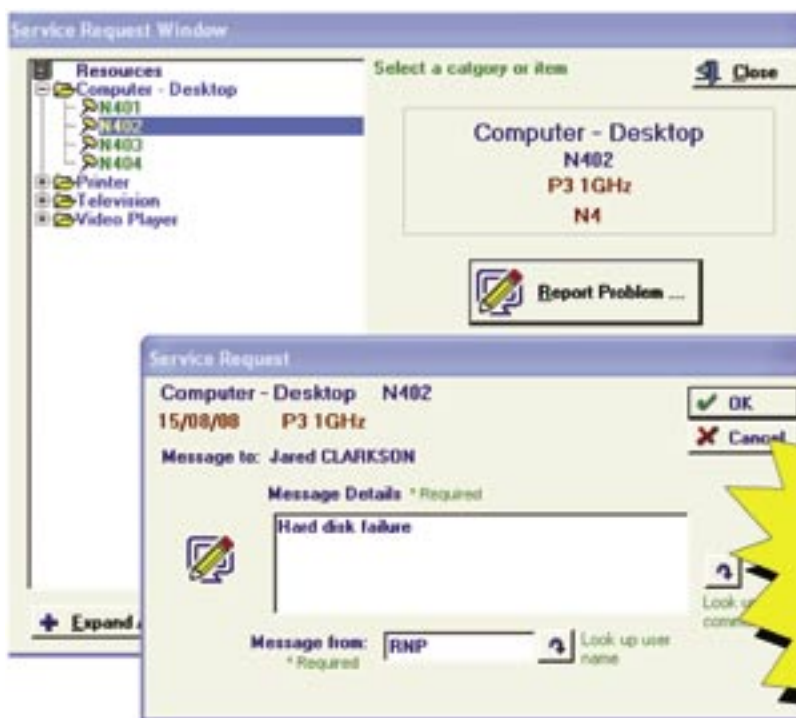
Service Request Window

Resources
Computer - Desktop
N401
N402
N403
N404
Printer
Television
Video Player

Select a catgory or item

Close

Computer - Desktop
N402
P3 1GHz
N4

Report Problem ...

Expand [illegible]

Service Request

Computer - Desktop N402
15/08/08 P3 1GHz

OK
Cancel

Message to: Jared CLARKSON

Message Details * Required

Hard disk failure

Look u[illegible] comm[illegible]

Message from: RNP
* Required

Look up user name